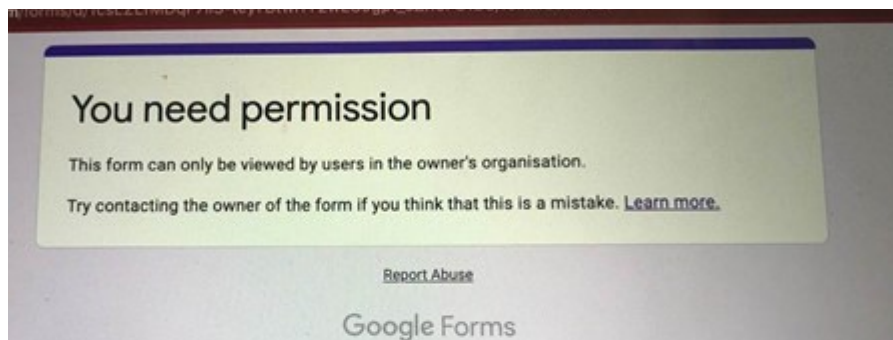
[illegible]

You need permission

This form can only be viewed by users in the owner's organisation.

Try contacting the owner of the form if you think that this is a mistake. Learn more.

Report Abuse

Google Forms